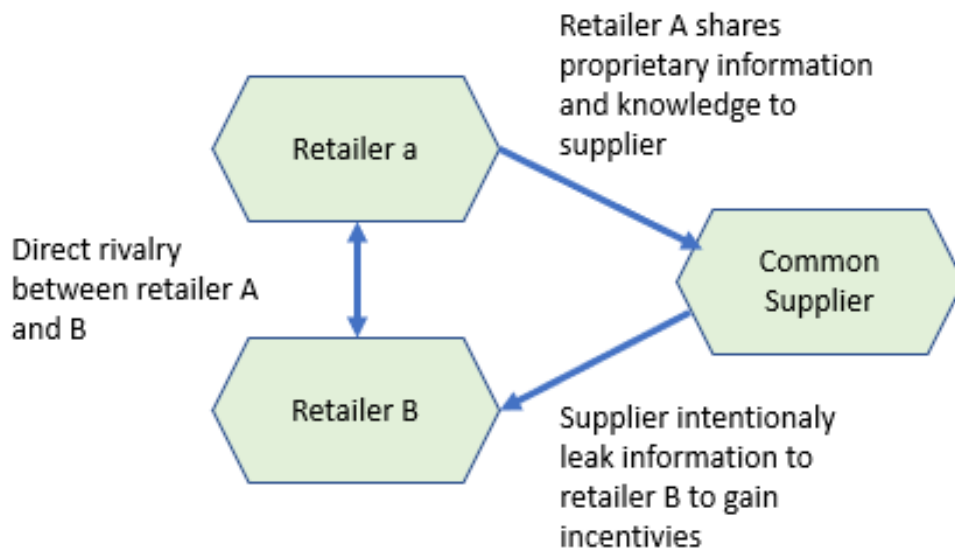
Retailer A shares proprietary information and knowledge to supplier

Retailer a

Direct rivalry between retailer A and B

Common Supplier

Retailer B

Supplier intentionaly leak information to retailer B to gain incentivies